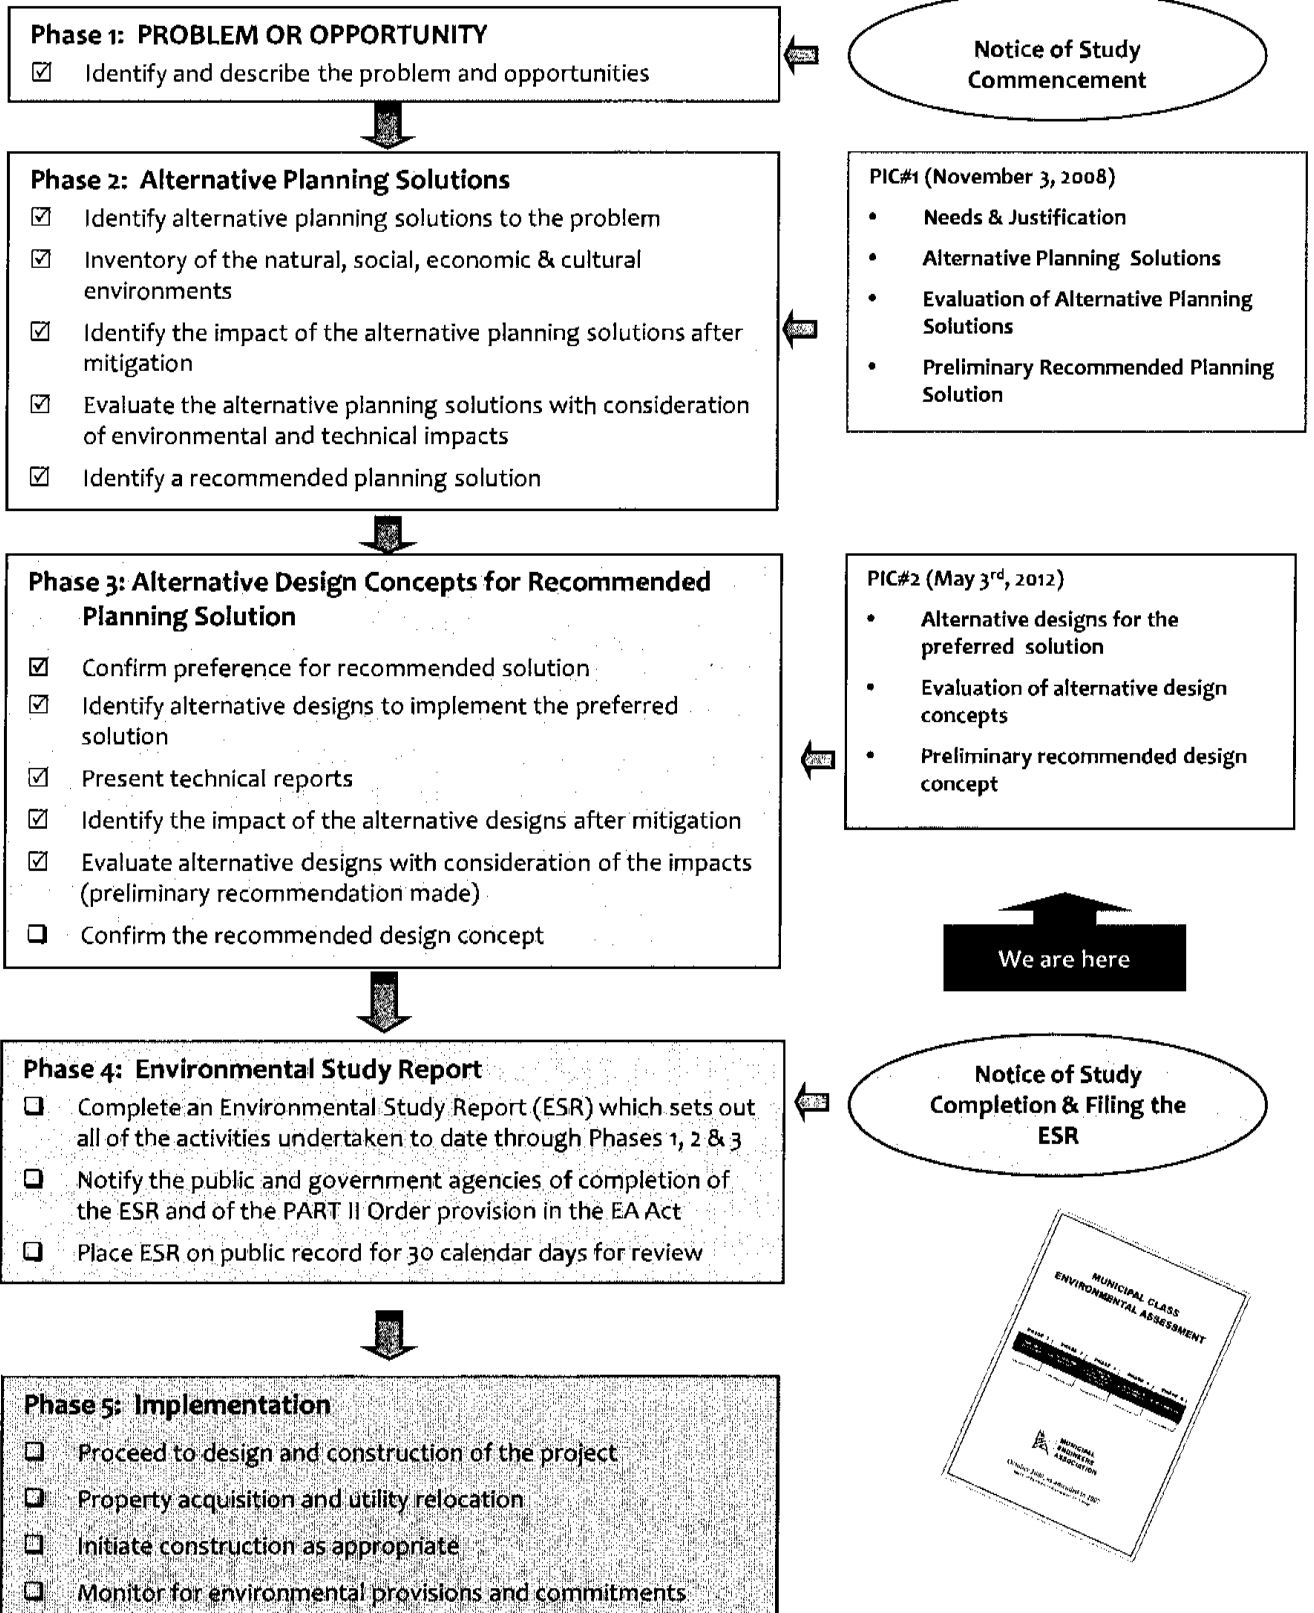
Phase 1: PROBLEM OR OPPORTUNITY
☑ Identify and describe the problem and opportunities

Notice of Study Commencement

Phase 2: Alternative Planning Solutions
☑ Identify alternative planning solutions to the problem
☑ Inventory of the natural, social, economic & cultural environments
☑ Identify the impact of the alternative planning solutions after mitigation
☑ Evaluate the alternative planning solutions with consideration of environmental and technical impacts
☑ Identify a recommended planning solution

PIC#1 (November 3, 2008)
• Needs & Justification
• Alternative Planning Solutions
• Evaluation of Alternative Planning Solutions
• Preliminary Recommended Planning Solution

Phase 3: Alternative Design Concepts for Recommended Planning Solution
☑ Confirm preference for recommended solution
☑ Identify alternative designs to implement the preferred solution
☑ Present technical reports
☑ Identify the impact of the alternative designs after mitigation
☑ Evaluate alternative designs with consideration of the impacts (preliminary recommendation made)
❑ Confirm the recommended design concept

PIC#2 (May 3$^{rd}$, 2012)
• Alternative designs for the preferred solution
• Evaluation of alternative design concepts
• Preliminary recommended design concept

We are here

Phase 4: Environmental Study Report
❑ Complete an Environmental Study Report (ESR) which sets out all of the activities undertaken to date through Phases 1, 2 & 3
❑ Notify the public and government agencies of completion of the ESR and of the PART II Order provision in the EA Act
❑ Place ESR on public record for 30 calendar days for review

Notice of Study Completion & Filing the ESR

MUNICIPAL CLASS ENVIRONMENTAL ASSESSMENT
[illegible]
MUNICIPAL ENGINEERS ASSOCIATION
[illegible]

Phase 5: Implementation
❑ Proceed to design and construction of the project
❑ Property acquisition and utility relocation
❑ Initiate construction as appropriate
❑ Monitor for environmental provisions and commitments